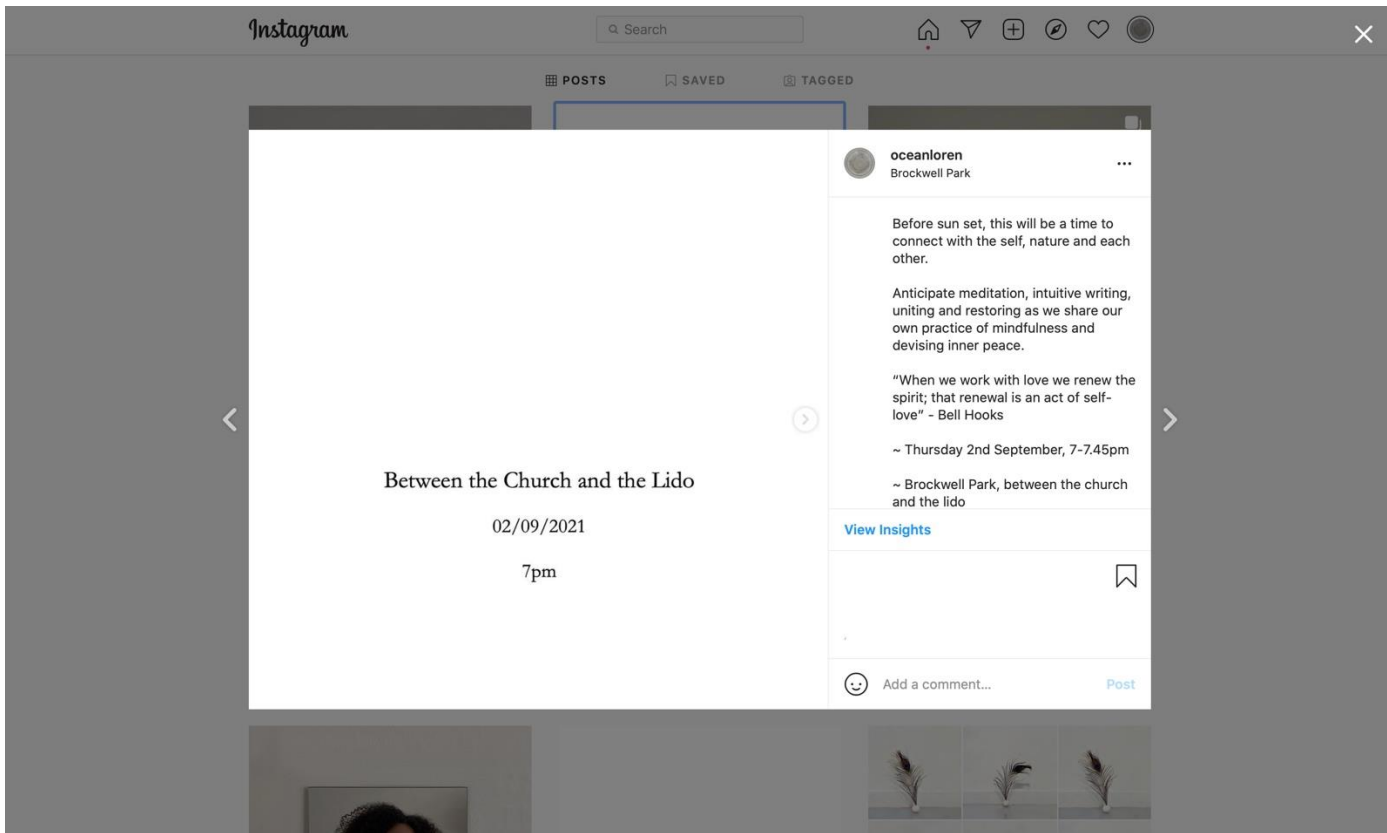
Instagram

Search

POSTS SAVED TAGGED

Between the Church and the Lido

02/09/2021

7pm

oceanloren
Brockwell Park

...

Before sun set, this will be a time to connect with the self, nature and each other.

Anticipate meditation, intuitive writing, uniting and restoring as we share our own practice of mindfulness and devising inner peace.

"When we work with love we renew the spirit; that renewal is an act of self-love" - Bell Hooks

~ Thursday 2nd September, 7-7.45pm

~ Brockwell Park, between the church and the lido

View Insights

Add a comment...

Post